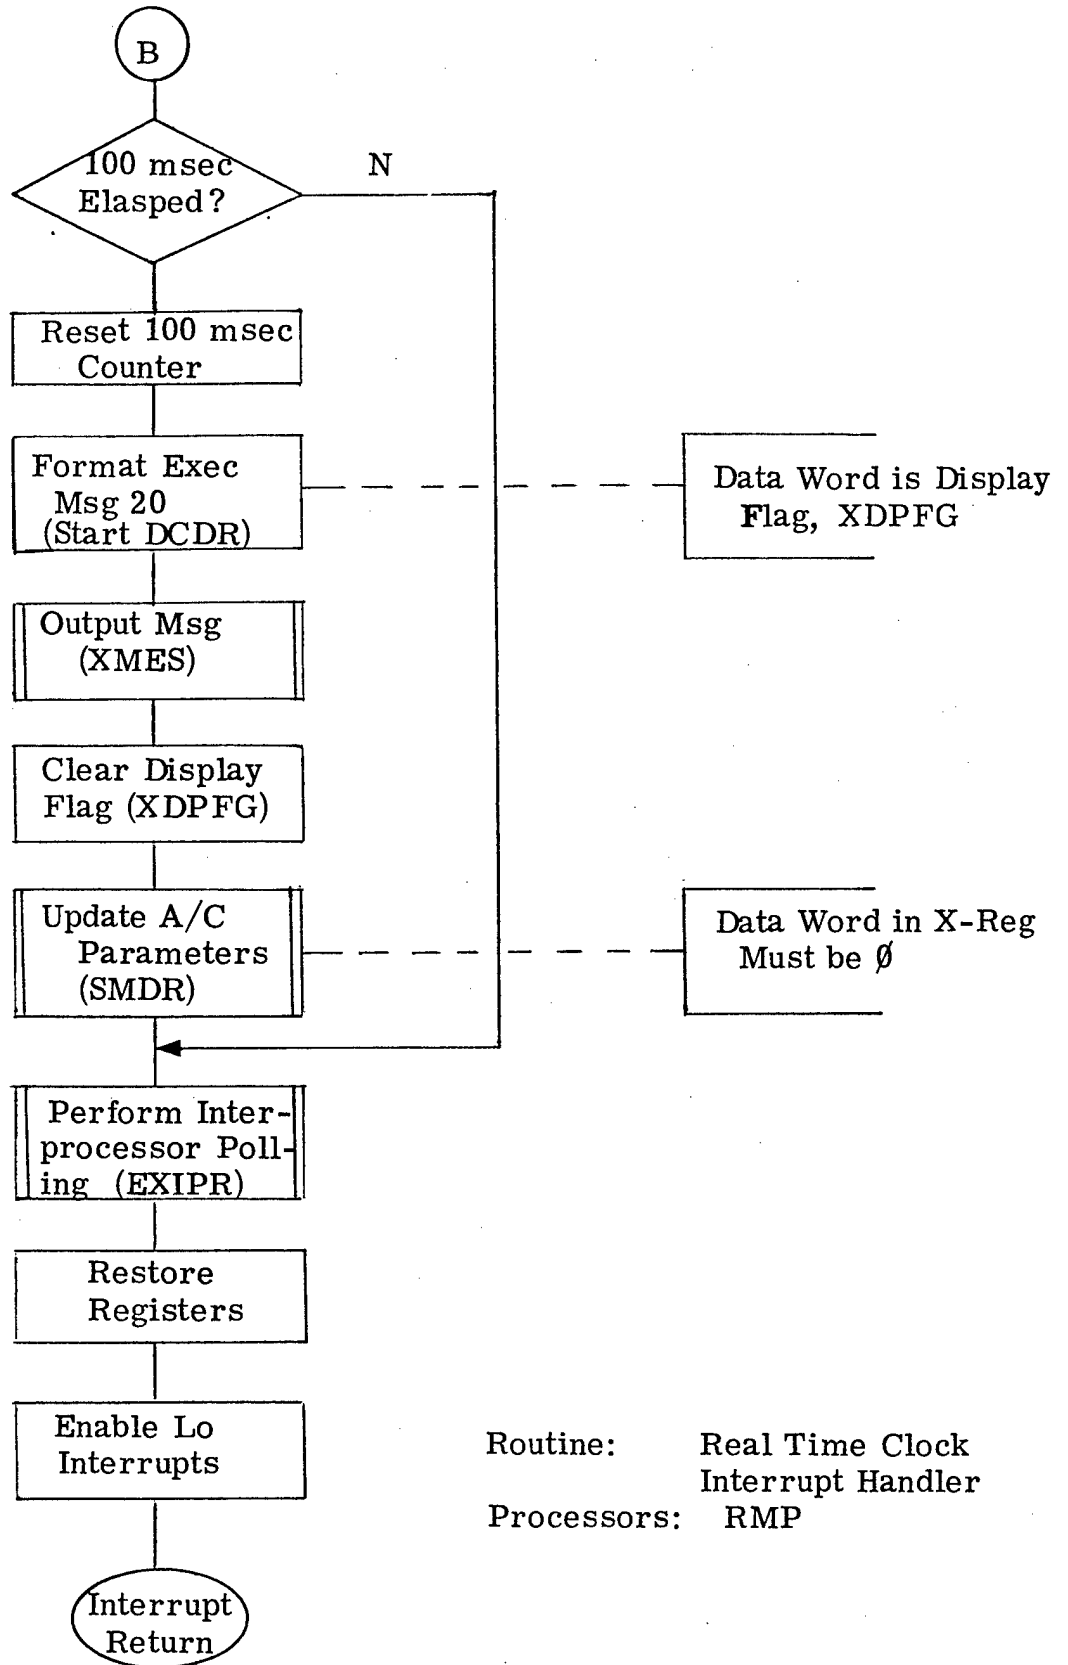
B

100 msec Elapsed?

N

Reset 100 msec Counter

Format Exec Msg 20 (Start DCDR)

Data Word is Display Flag, XDPFG

Output Msg (XMES)

Clear Display Flag (XDPFG)

Update A/C Parameters (SMDR)

Data Word in X-Reg Must be Ø

Perform Interprocessor Polling (EXIPR)

Restore Registers

Enable Lo Interrupts

Interrupt Return

Routine: Real Time Clock Interrupt Handler
Processors: RMP